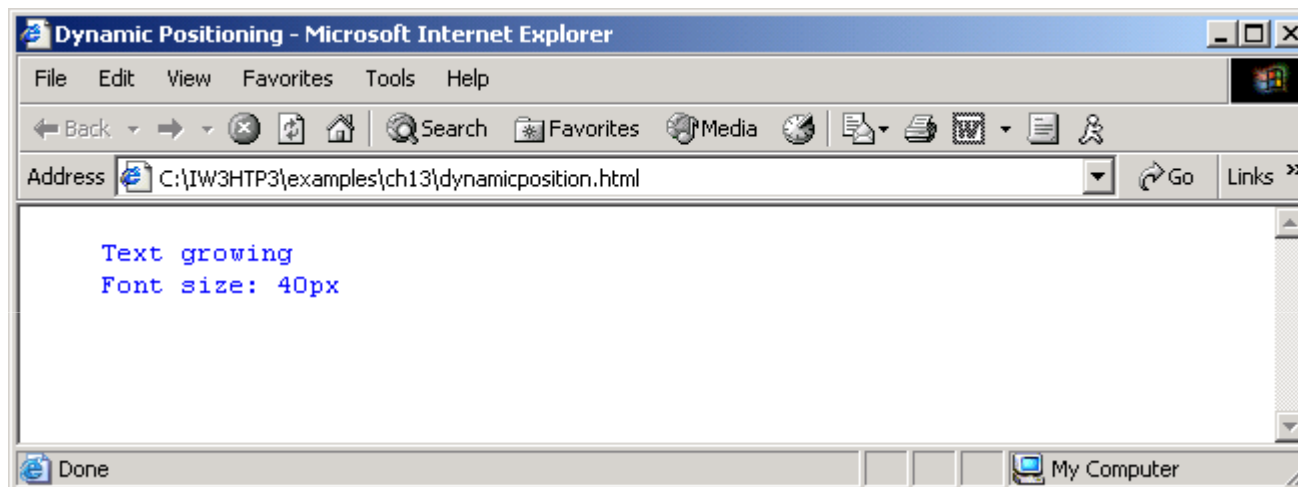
Dynamic Positioning - Microsoft Internet Explorer

File Edit View Favorites Tools Help

Back Search Favorites Media

Address C:\IW3HTP3\examples\ch13\dynamicposition.html Go Links »

Text growing
Font size: 40px

Done My Computer